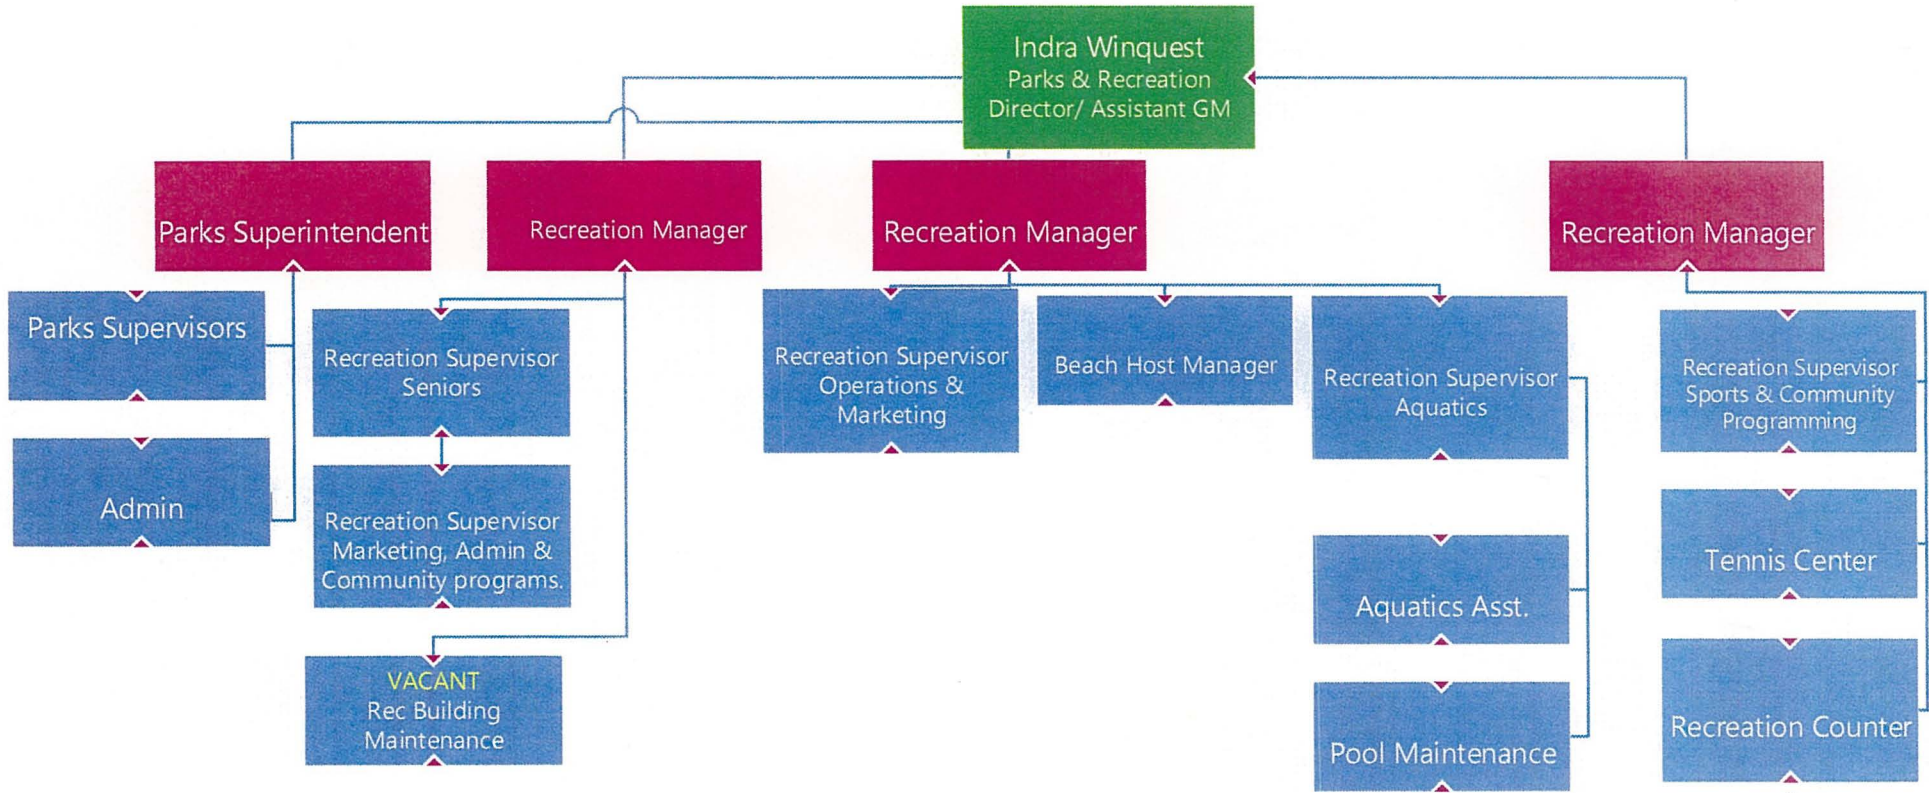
Indra Winquest
Parks & Recreation
Director/ Assistant GM

Parks Superintendent

Recreation Manager

Recreation Manager

Recreation Manager

Parks Supervisors

Admin

Recreation Supervisor
Seniors

Recreation Supervisor
Marketing, Admin &
Community programs.

VACANT
Rec Building
Maintenance

Recreation Supervisor
Operations &
Marketing

Beach Host Manager

Recreation Supervisor
Aquatics

Aquatics Asst.

Pool Maintenance

Recreation Supervisor
Sports & Community
Programming

Tennis Center

Recreation Counter